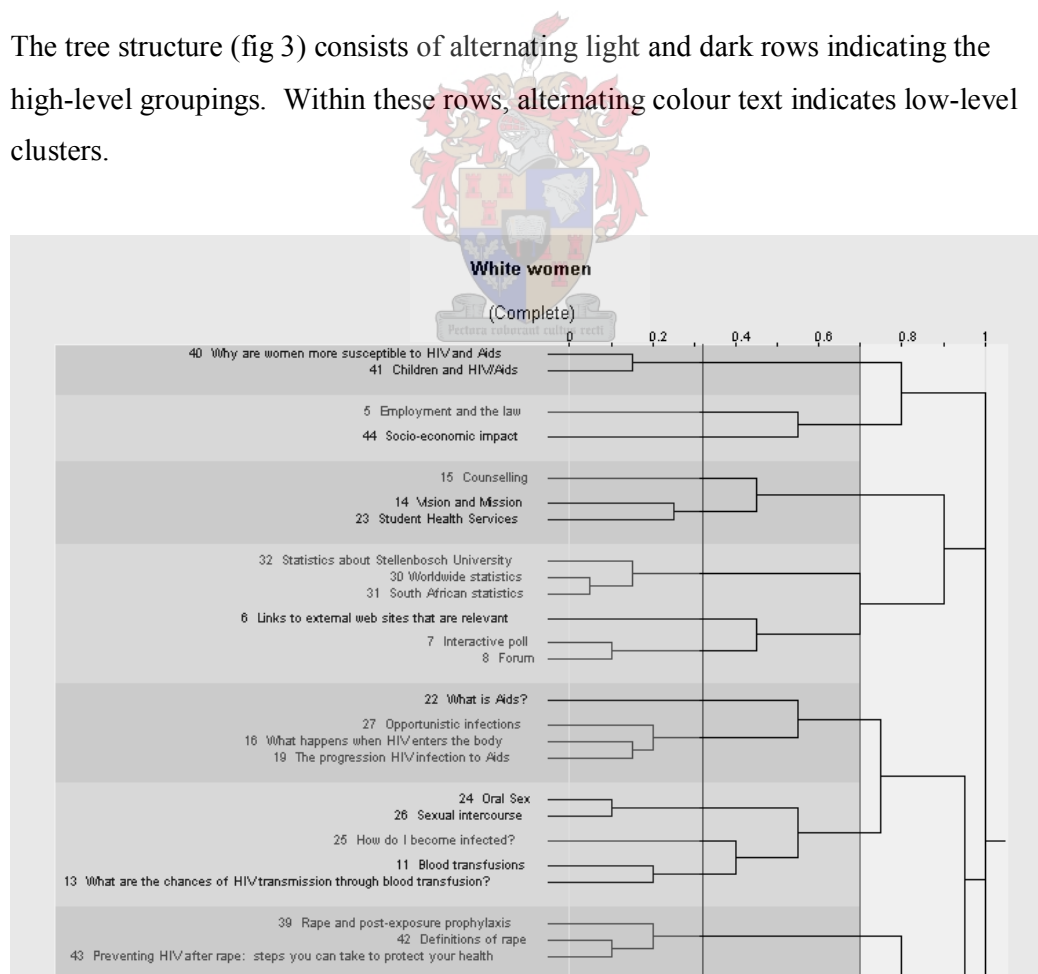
The tree structure (fig 3) consists of alternating light and dark rows indicating the high-level groupings. Within these rows, alternating colour text indicates low-level clusters.

Pectora roborant cultus recti

White women

(Complete)

0 0.2 0.4 0.6 0.8 1

40 Why are women more susceptible to HIV and Aids
41 Children and HIV/Aids

5 Employment and the law
44 Socio-economic impact

15 Counselling
14 Vision and Mission
23 Student Health Services

32 Statistics about Stellenbosch University
30 Worldwide statistics
31 South African statistics
6 Links to external web sites that are relevant
7 Interactive poll
8 Forum

22 What is Aids?
27 Opportunistic infections
16 What happens when HIV enters the body
19 The progression HIV infection to Aids

24 Oral Sex
26 Sexual intercourse
25 How do I become infected?
11 Blood transfusions
13 What are the chances of HIV transmission through blood transfusion?

39 Rape and post-exposure prophylaxis
42 Definitions of rape
43 Preventing HIV after rape: steps you can take to protect your health